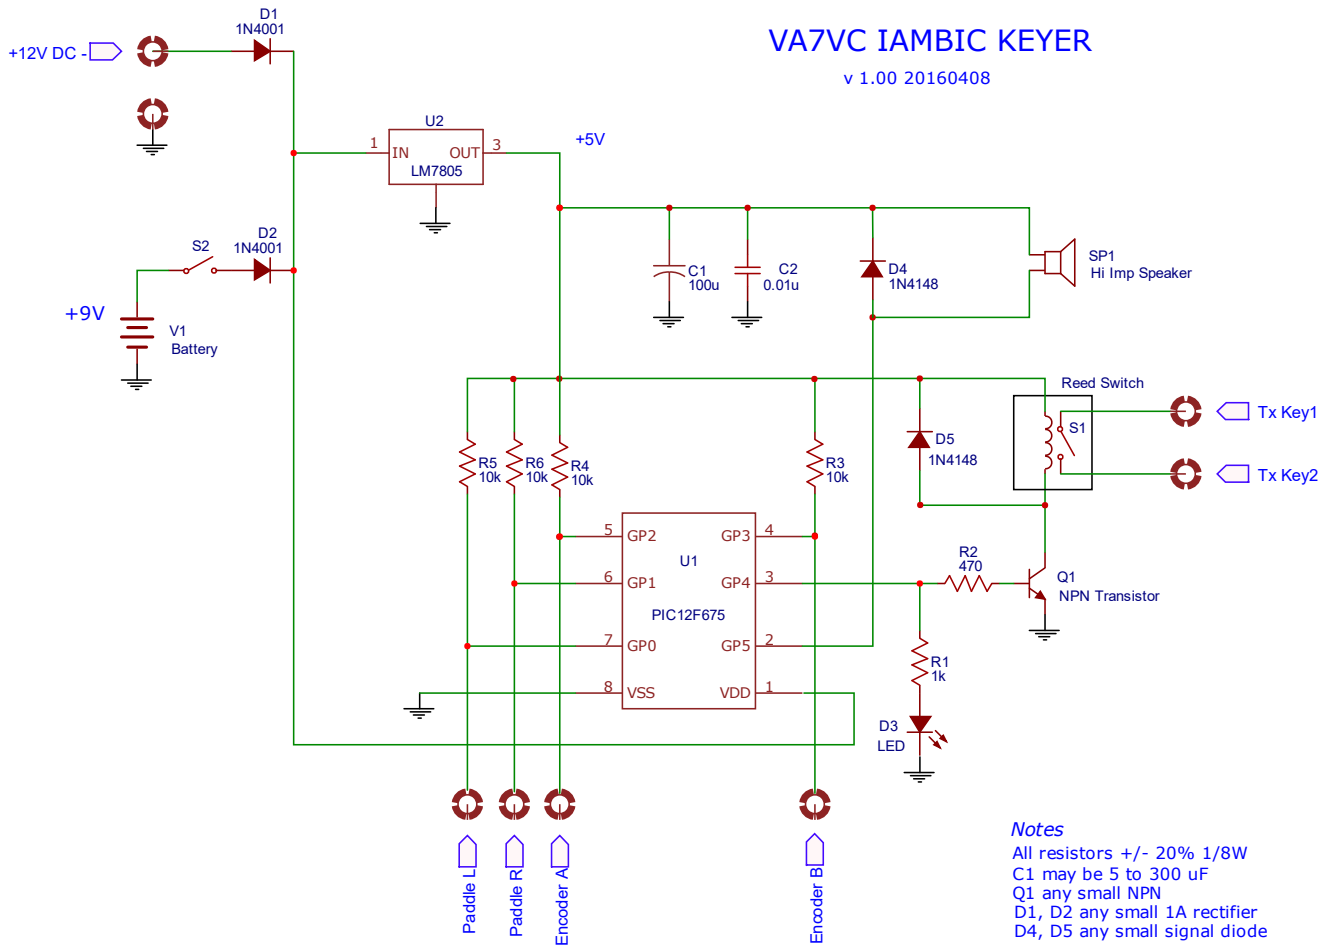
VA7VC IAMBIC KEYER
v 1.00 20160408

+12V DC
D1
1N4001
U2
1
IN
OUT
3
LM7805
+5V
S2
D2
1N4001
+9V
V1
Battery
C1
100u
C2
0.01u
D4
1N4148
SP1
Hi Imp Speaker
Reed Switch
S1
Tx Key1
Tx Key2
D5
1N4148
R5
10k
R6
10k
R4
10k
R3
10k
5
GP2
GP3
4
U1
6
GP1
GP4
3
PIC12F675
7
GP0
GP5
2
8
VSS
VDD
1
R2
470
Q1
NPN Transistor
R1
1k
D3
LED
Paddle L
Paddle R
Encoder A
Encoder B

Notes
All resistors +/- 20% 1/8W
C1 may be 5 to 300 uF
Q1 any small NPN
D1, D2 any small 1A rectifier
D4, D5 any small signal diode